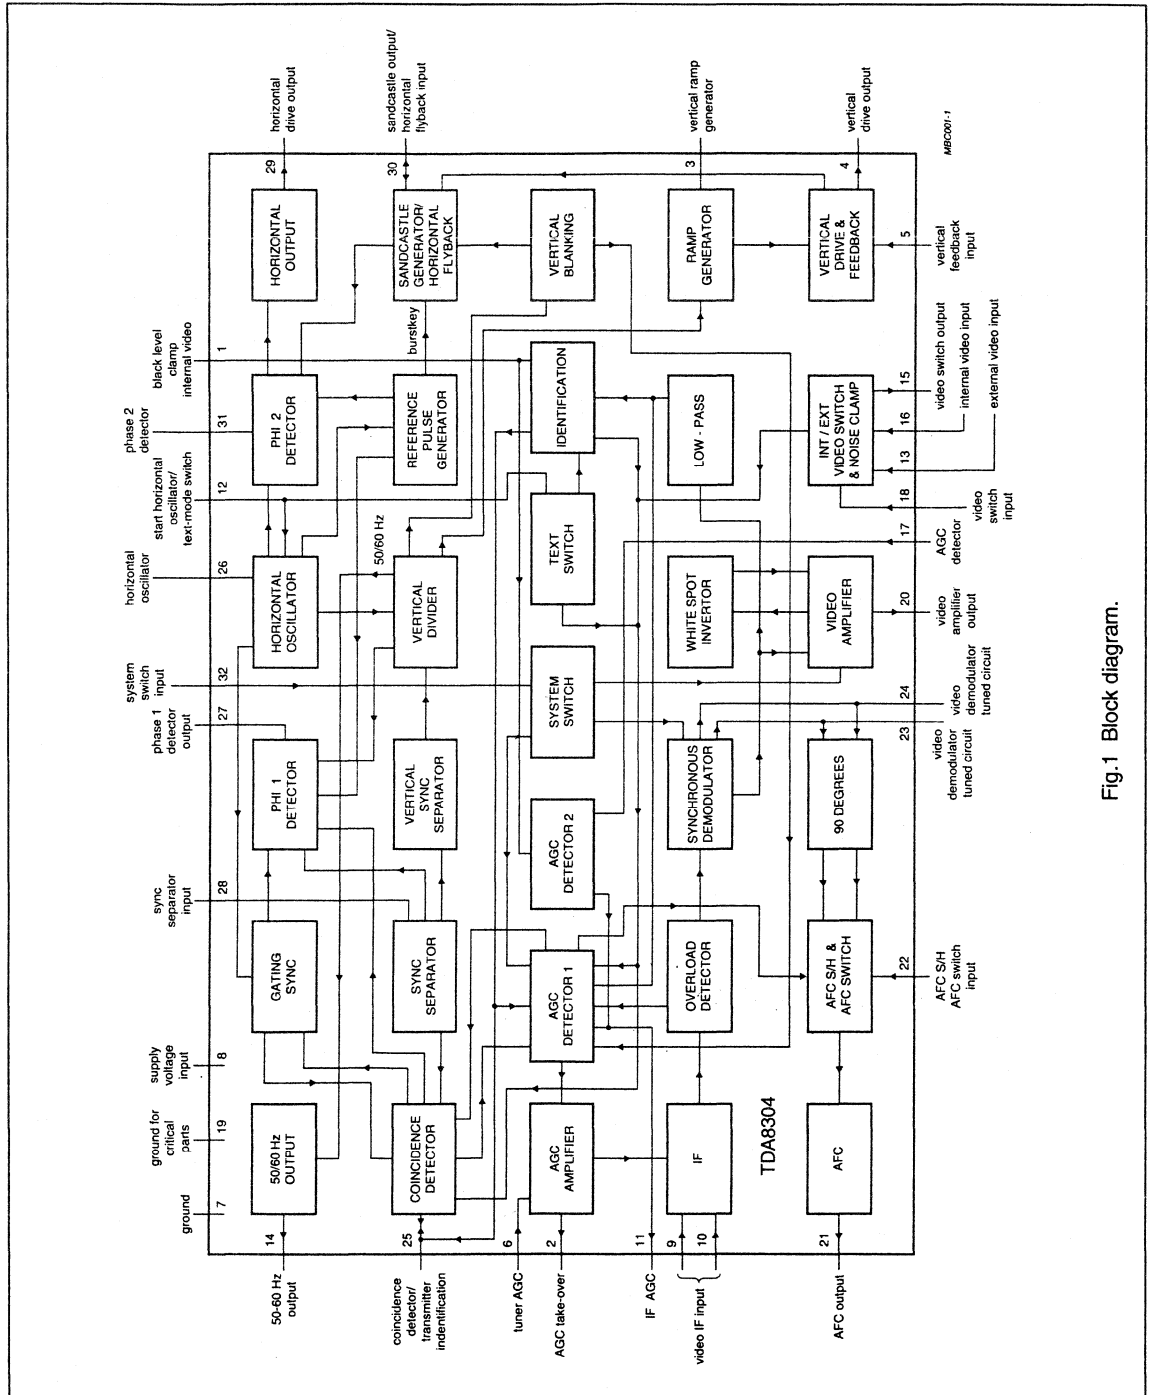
horizontal drive output

sandcastle output/ horizontal flyback input

vertical ramp generator

vertical drive output

MBC001-1

29

30

3

4

HORIZONTAL OUTPUT

SANDCASTLE GENERATOR/ HORIZONTAL FLYBACK

VERTICAL BLANKING

RAMP GENERATOR

VERTICAL DRIVE & FEEDBACK

5

vertical feedback input

black level clamp internal video

1

burstkey

phase 2 detector

31

PHI 2 DETECTOR

REFERENCE PULSE GENERATOR

IDENTIFICATION

LOW - PASS

INT / EXT VIDEO SWITCH & NOISE CLAMP

15

video switch output

16

internal video input

13

external video input

start horizontal oscillator/ text-mode switch

12

18

video switch input

TEXT SWITCH

50/60 Hz

17

AGC detector

horizontal oscillator

26

HORIZONTAL OSCILLATOR

VERTICAL DIVIDER

WHITE SPOT INVERTOR

VIDEO AMPLIFIER

20

video amplifier output

system switch input

32

SYSTEM SWITCH

24

video demodulator tuned circuit

phase 1 detector output

27

PHI 1 DETECTOR

VERTICAL SYNC SEPARATOR

AGC DETECTOR 2

SYNCHRONOUS DEMODULATOR

90 DEGREES

23

video demodulator tuned circuit

sync separator input

28

GATING SYNC

SYNC SEPARATOR

AGC DETECTOR 1

OVERLOAD DETECTOR

AFC S/H & AFC SWITCH

22

AFC S/H AFC switch input

supply voltage input

8

ground for critical parts

19

ground

7

50/60 Hz OUTPUT

COINCIDENCE DETECTOR

AGC AMPLIFIER

IF

TDA8304

AFC

14

50-60 Hz output

25

coincidence detector/ transmitter indentification

6

tuner AGC

2

AGC take-over

11

IF AGC

9

10

video IF input

21

AFC output

Fig.1 Block diagram.